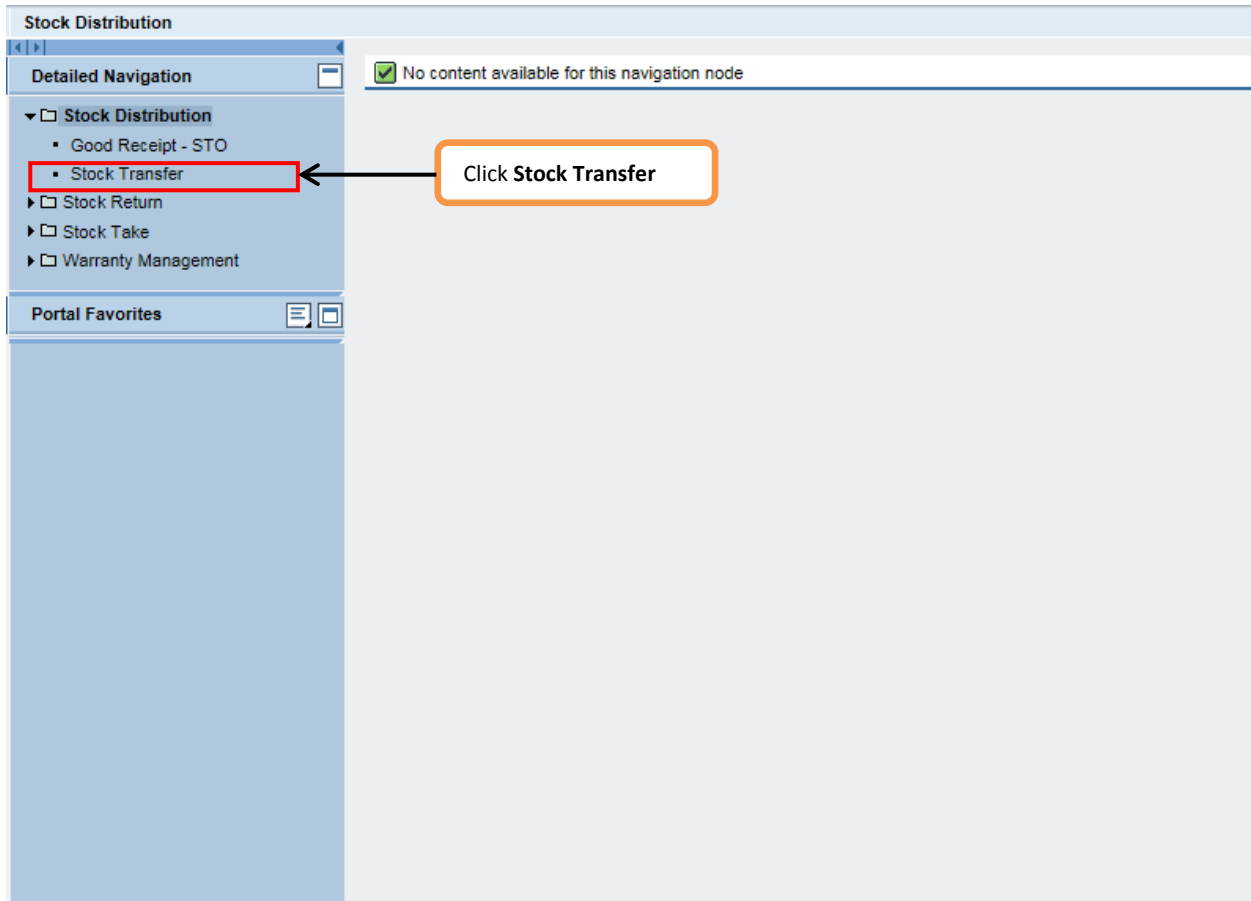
Stock Distribution

Detailed Navigation

Stock Distribution
Good Receipt - STO
Stock Transfer
Stock Return
Stock Take
Warranty Management

Portal Favorites

No content available for this navigation node

Click **Stock Transfer**